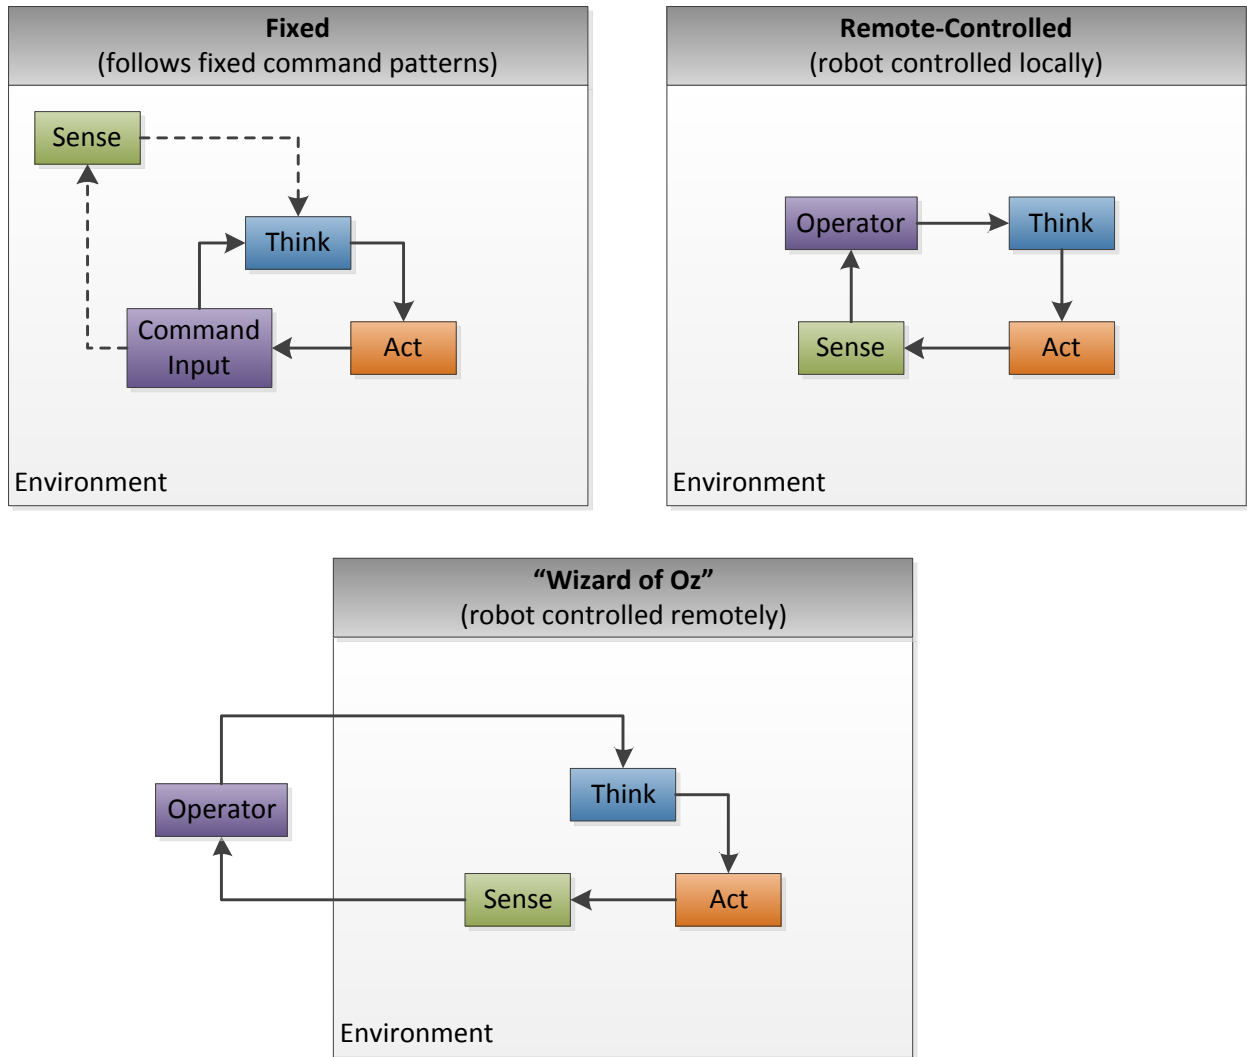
Fixed
(follows fixed command patterns)

Sense

Think

Command Input

Act

Environment

Remote-Controlled
(robot controlled locally)

Operator

Think

Sense

Act

Environment

"Wizard of Oz"
(robot controlled remotely)

Think

Operator

Sense

Act

Environment